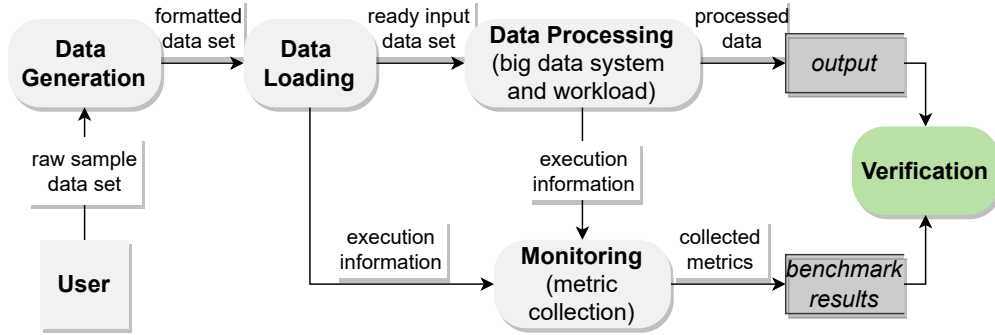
Data Generation

formatted data set

Data Loading

ready input data set

Data Processing (big data system and workload)

processed data

output

raw sample data set

execution information

Verification

User

execution information

Monitoring (metric collection)

collected metrics

benchmark results